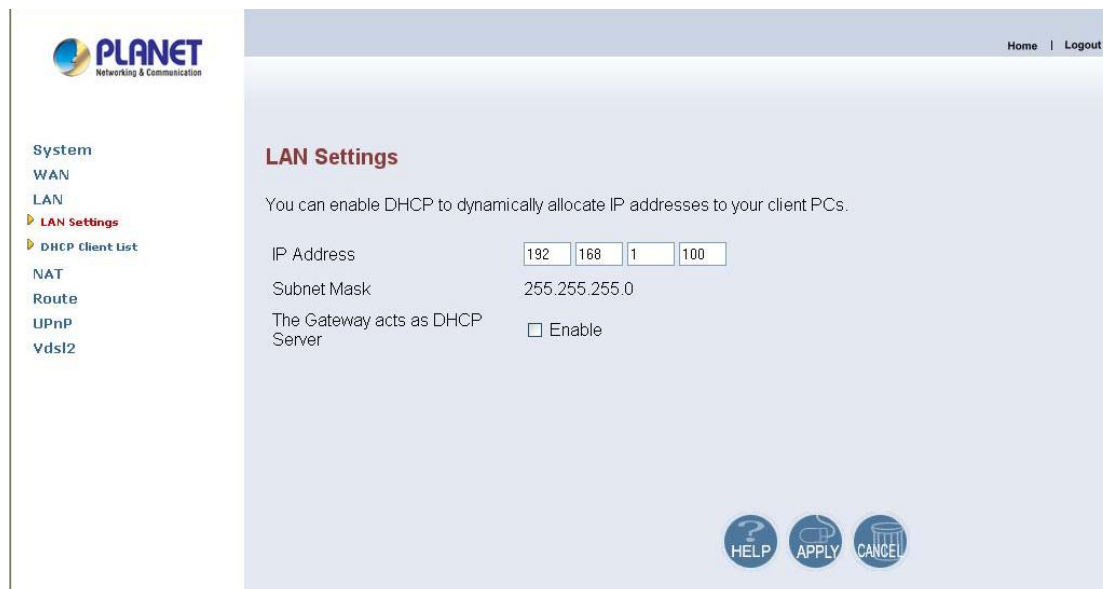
PLANET
Networking & Communication

Home | Logout

System
WAN
LAN
LAN Settings
DHCP Client List
NAT
Route
UPnP
Vdsl2

LAN Settings

You can enable DHCP to dynamically allocate IP addresses to your client PCs.

| | |
|---|---|
| IP Address | 192 168 1 100 |
| Subnet Mask | 255.255.255.0 |
| The Gateway acts as DHCP Server | ☐ Enable |

HELP APPLY CANCEL